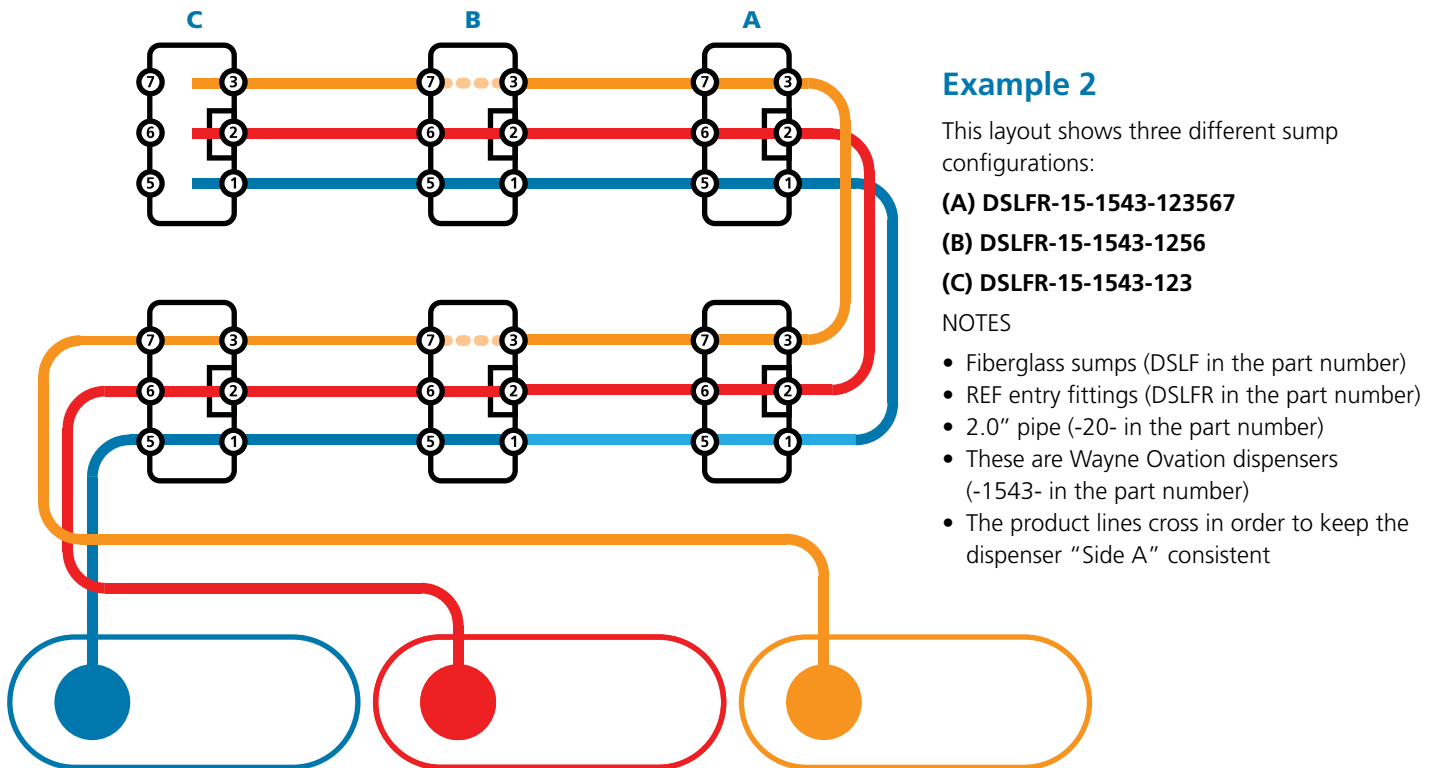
C B A

7 3 7 3 7 3
6 2 6 2 6 2
5 1 5 1 5 1

7 3 7 3 7 3
6 2 6 2 6 2
5 1 5 1 5 1

**Example 2**

This layout shows three different sump configurations:

**(A) DSLFR-15-1543-123567**

**(B) DSLFR-15-1543-1256**

**(C) DSLFR-15-1543-123**

NOTES

- Fiberglass sumps (DSLF in the part number)
- REF entry fittings (DSLFR in the part number)
- 2.0” pipe (-20- in the part number)
- These are Wayne Ovation dispensers (-1543- in the part number)
- The product lines cross in order to keep the dispenser “Side A” consistent